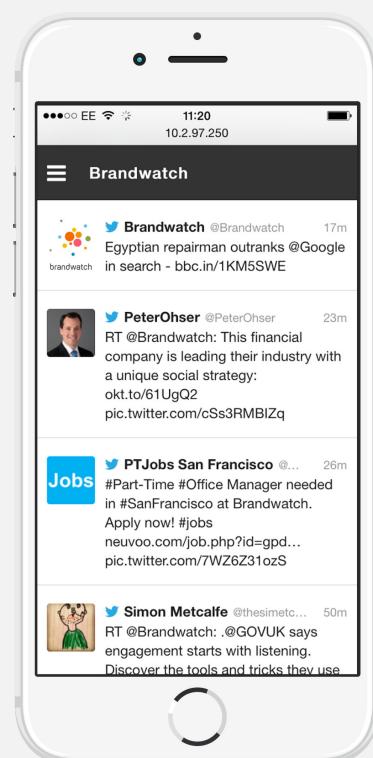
●●●○○ EE 11:20
10.2.97.250

Brandwatch

brandwatch

Brandwatch @Brandwatch 17m
Egyptian repairman outranks @Google in search - bbc.in/1KM5SWE

PeterOhser @PeterOhser 23m
RT @Brandwatch: This financial company is leading their industry with a unique social strategy: okt.to/61UgQ2 pic.twitter.com/cSs3RMBIZq

Jobs

PTJobs San Francisco @... 26m
#Part-Time #Office Manager needed in #SanFrancisco at Brandwatch. Apply now! #jobs neuvoo.com/job.php?id=gpd... pic.twitter.com/7WZ6Z31ozS

Simon Metcalfe @thesimetc... 50m
RT @Brandwatch: .@GOVUK says engagement starts with listening. Discover the tools and tricks they use